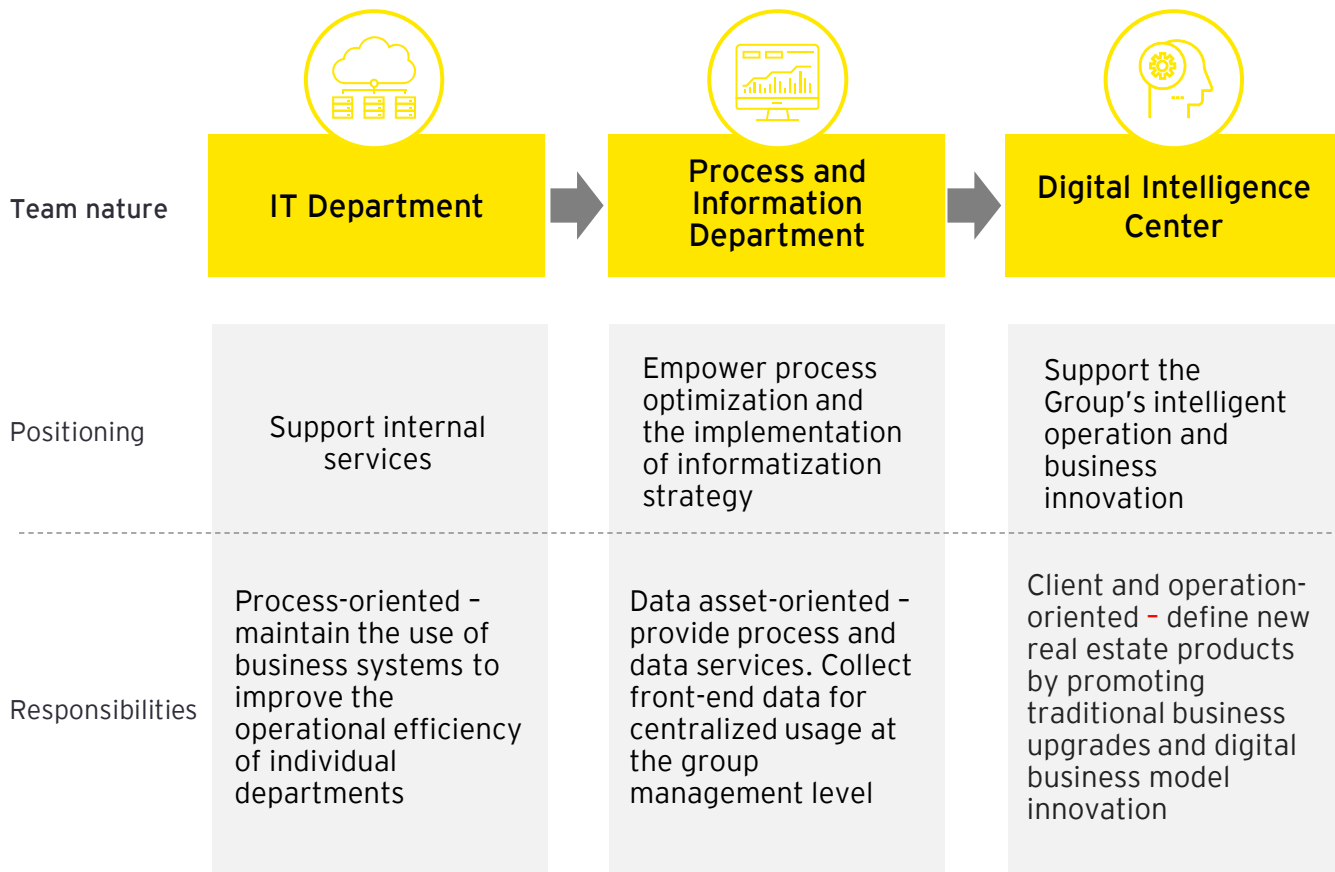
Team nature

IT Department

Process and Information Department

Digital Intelligence Center

Positioning

Support internal services

Empower process optimization and the implementation of informatization strategy

Support the Group’s intelligent operation and business innovation

Responsibilities

Process-oriented – maintain the use of business systems to improve the operational efficiency of individual departments

Data asset-oriented – provide process and data services. Collect front-end data for centralized usage at the group management level

Client and operation-oriented – define new real estate products by promoting traditional business upgrades and digital business model innovation